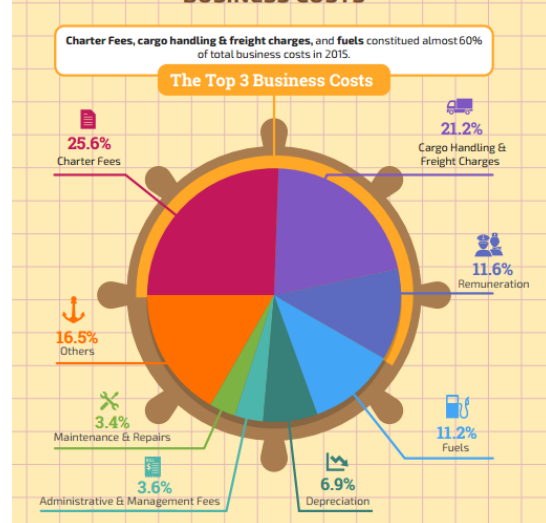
BUSINESS COSTS

Charter Fees, cargo handling & freight charges, and fuels constitued almost 60% of total business costs in 2015.

The Top 3 Business Costs

25.6%
Charter Fees

21.2%
Cargo Handling & Freight Charges

11.6%
Remuneration

16.5%
Others

3.4%
Maintenance & Repairs

11.2%
Fuels

3.6%
Administrative & Management Fees

6.9%
Depreciation